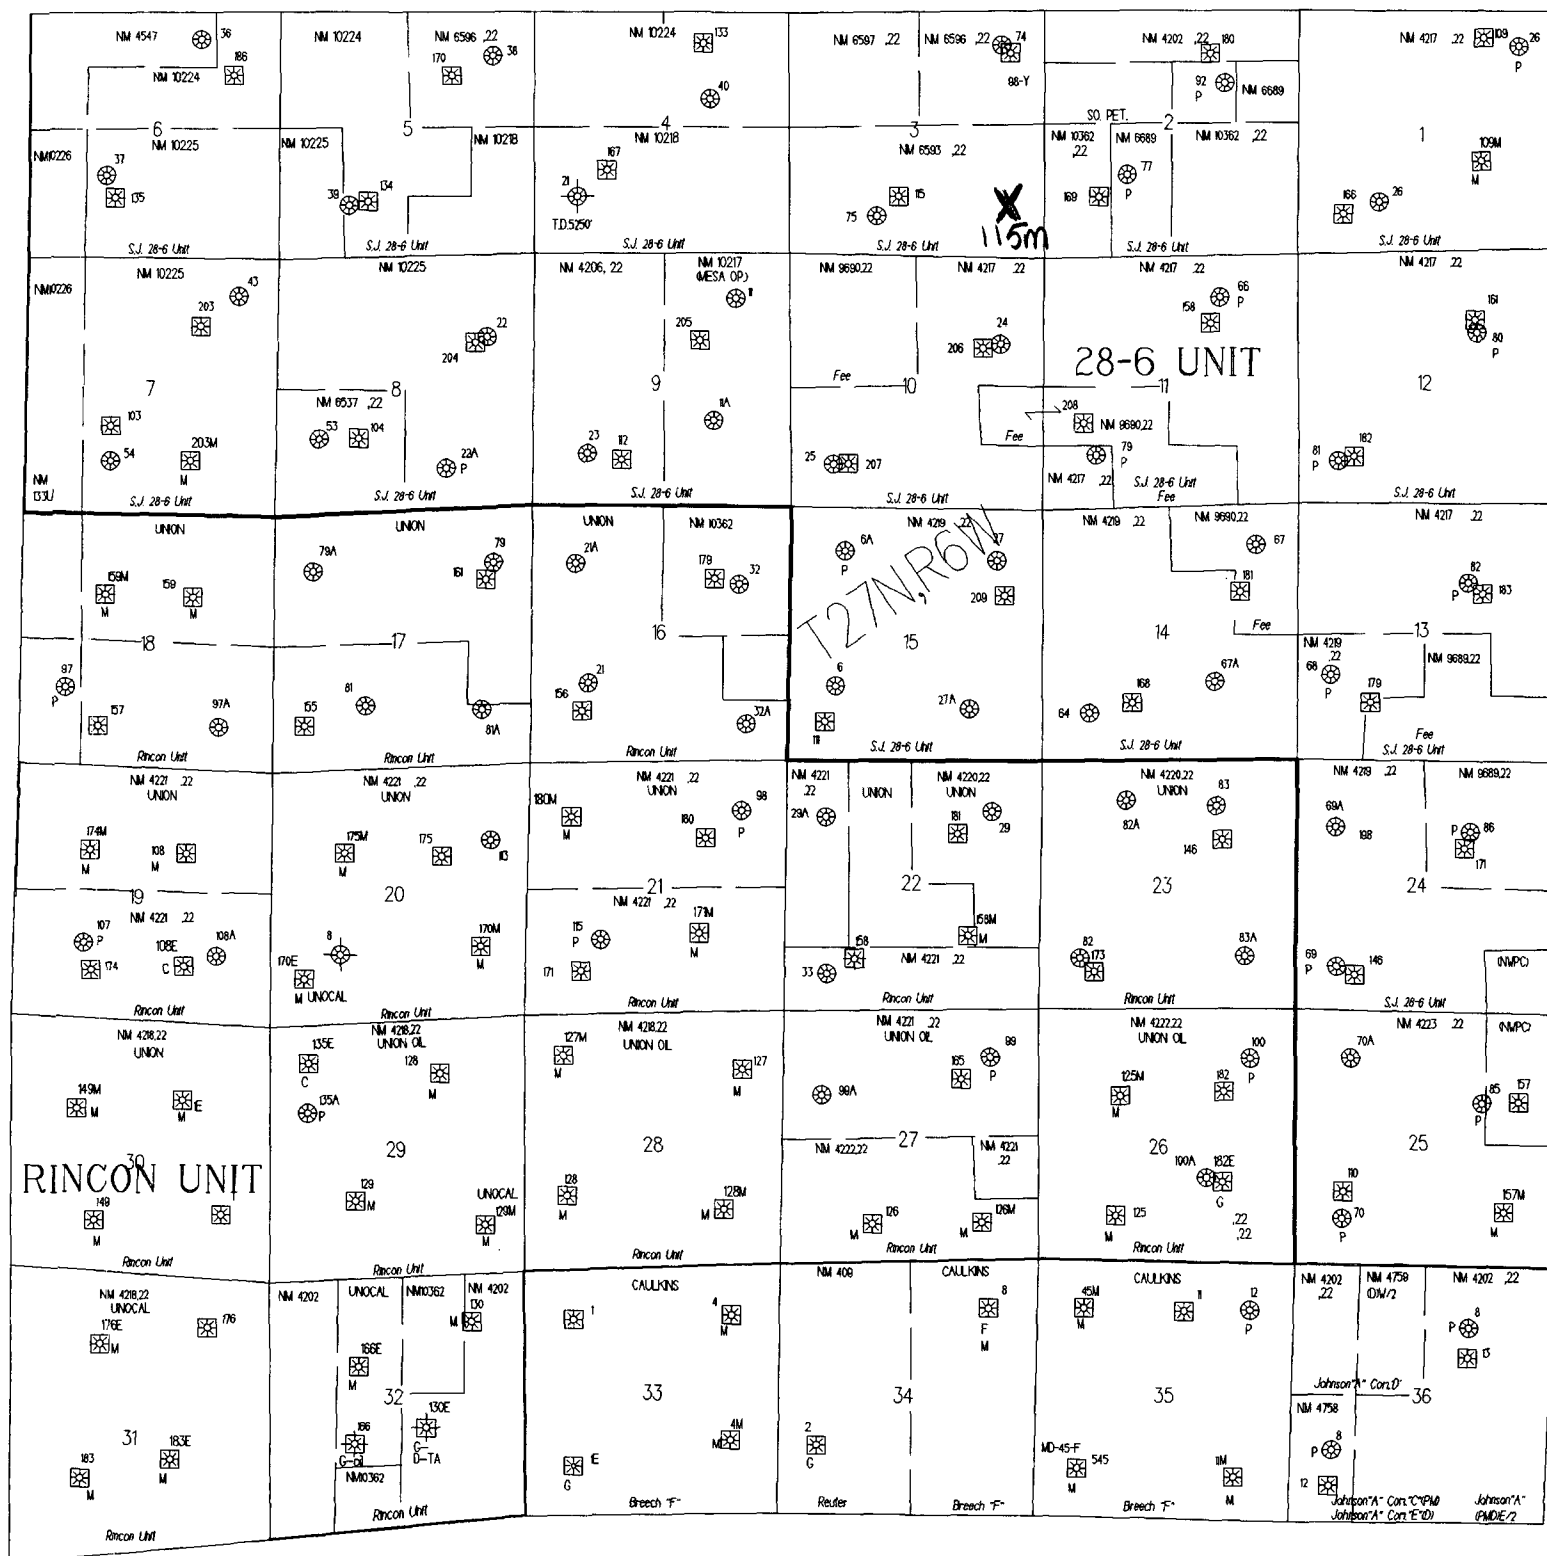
NM 4547 36
NM 10224 186
NM 10224
NM 6596 .22 38
170
NM 10224 133
40
NM 6597 .22
NM 6596 .22 74
88-Y
NM 4202 .22 180
92 P
NM 6689
NM 4217 .22 109 26 P

6
NM 10225
NM10226
37
135
5
NM 10225
NM 10218
39 134
4
NM 10218
167
21
T.D.5250'
3
NM 6593 .22
75 115
115m
SO. PET.
2
NM 10362 .22
NM 6689
77 P
169
NM 10362 .22
1
109M M
166 26
S.J. 28-6 Unit
S.J. 28-6 Unit
S.J. 28-6 Unit
S.J. 28-6 Unit
S.J. 28-6 Unit
S.J. 28-6 Unit

NM10226
NM 10225
43
203
7
103
54
203M M
NM 133U
S.J. 28-6 Unit
NM 10225
22
204
8
NM 6537 .22
53 104
22A P
S.J. 28-6 Unit
NM 4206, 22
NM 10217 (MESA OP.)
205
9
11A
23 112
S.J. 28-6 Unit
NM 9690.22
NM 4217 .22
24
206
Fee
10
25 207
S.J. 28-6 Unit
NM 4217 .22
66 P
158
28-6 UNIT
11
208
NM 9690.22
Fee
79 P
NM 4217 .22
S.J. 28-6 Unit
Fee
NM 4217 .22
161
80 P
12
81 P 182
S.J. 28-6 Unit

UNION
159M M
159 M
18
97 P
157
97A
Rincon Unit
UNION
79A
79
161
17
155
81
81A
Rincon Unit
UNION
NM 10362
21A
179
32
16
156
21
32A
Rincon Unit
NM 4219 .22
6A P
27
209
T27N,R6W
15
6
111
27A
S.J. 28-6 Unit
NM 4219 .22
NM 9690.22
67
181
14
Fee
168
67A
64
S.J. 28-6 Unit
NM 4217 .22
82
P 183
13
NM 4219 .22
68 P
NM 9689.22
179
Fee
S.J. 28-6 Unit

NM 4221 .22 UNION
174M M
108 M
19
NM 4221 .22
107 P
108E C
108A
174
Rincon Unit
NM 4221 .22 UNION
175M M
175
113
20
8
170E M UNOCAL
170M M
Rincon Unit
180M M
NM 4221 .22 UNION
98 P
180
21
NM 4221 .22
171M M
115 P
171
Rincon Unit
NM 4221 .22
UNION
NM 4220.22 UNION
29A
181
29
22
158M M
33 158
NM 4221 .22
Rincon Unit
NM 4220.22 UNION
83
82A
146
23
82
173
83A
Rincon Unit
NM 4219 .22
NM 9689.22
69A
188
P 86
171
24
69 P
146
(NWPC)
S.J. 28-6 Unit

NM 4218.22 UNION
149M M
E M
RINCON UNIT
30
148 M
Rincon Unit
NM 4218.22 UNION OIL
135E C
128 M
135A P
29
129 M
UNOCAL
129M M
Rincon Unit
127M M
NM 4218.22 UNION OIL
127 M
28
128 M
128M M
Rincon Unit
NM 4221 .22 UNION OIL
165
99 P
99A
27
NM 4222.22
NM 4221 .22
126 M
126M M
Rincon Unit
NM 4222.22 UNION OIL
100 P
125M M
182 P
26
100A
182E G
125 M
.22 .22
Rincon Unit
NM 4223 .22
(NWPC)
70A
85 P
157
25
110
70 P
157M M

NM 4218.22 UNOCAL
176E M
176
31
183
183E M
Rincon Unit
NM 4202
UNOCAL
NM10362
NM 4202
130 M
166E M
32
130E
166 G-oil
G- D-TA
NM10362
Rincon Unit
CAULKINS
1
4 M
33
4M M
E G
Breech "F"
NM 409
CAULKINS
8 F M
34
2 G
Reuter
Breech "F"
CAULKINS
45M M
11
12 P
35
MD-45-F
545 M
11M M
Breech "F"
NM 4202 .22
NM 4759 (DW/2
NM 4202 .22
P 8
13
Johnson "A" Com.'D'
36
NM 4758
P 8
12
Johnson "A" Com."C"(PM)
Johnson "A" Com."E"(D)
Johnson "A" (PMDE/2